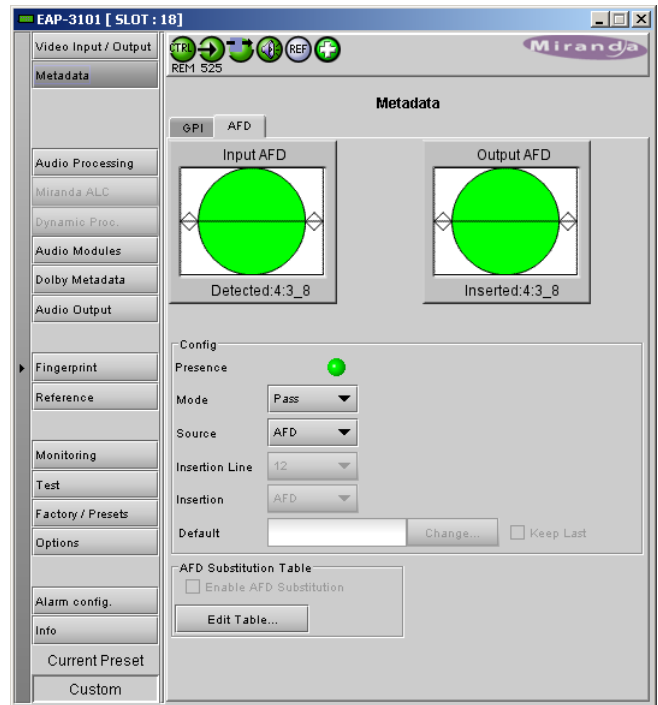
EAP-3101 [ SLOT : 18]

Video Input / Output
Metadata
Audio Processing
Miranda ALC
Dynamic Proc.
Audio Modules
Dolby Metadata
Audio Output
Fingerprint
Reference
Monitoring
Test
Factory / Presets
Options
Alarm config.
Info
Current Preset
Custom

CTRL REF
REM 525
Miranda

Metadata

GPI AFD

Input AFD
Detected:4:3_8

Output AFD
Inserted:4:3_8

Config
Presence
Mode Pass
Source AFD
Insertion Line 12
Insertion AFD
Default Change... Keep Last

AFD Substitution Table
Enable AFD Substitution
Edit Table...